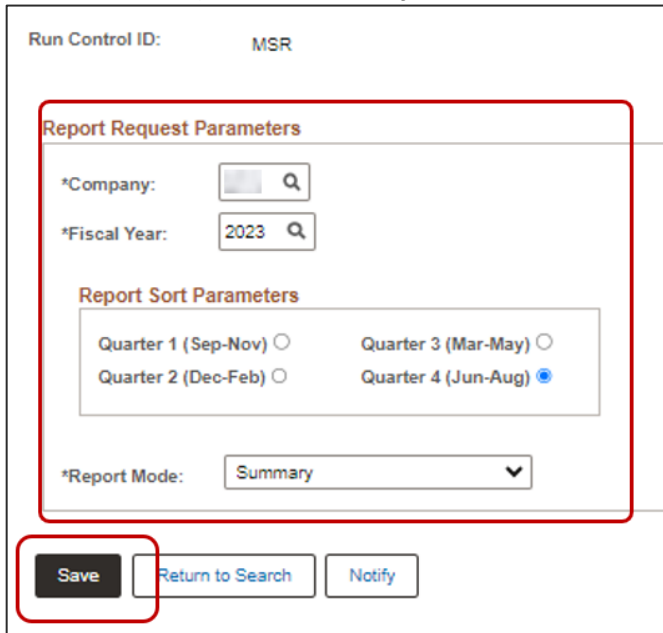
Run Control ID: MSR

Report Request Parameters

*Company:

*Fiscal Year: 2023

Report Sort Parameters

Quarter 1 (Sep-Nov)
Quarter 3 (Mar-May)
Quarter 2 (Dec-Feb)
Quarter 4 (Jun-Aug)

*Report Mode: Summary

Save
Return to Search
Notify